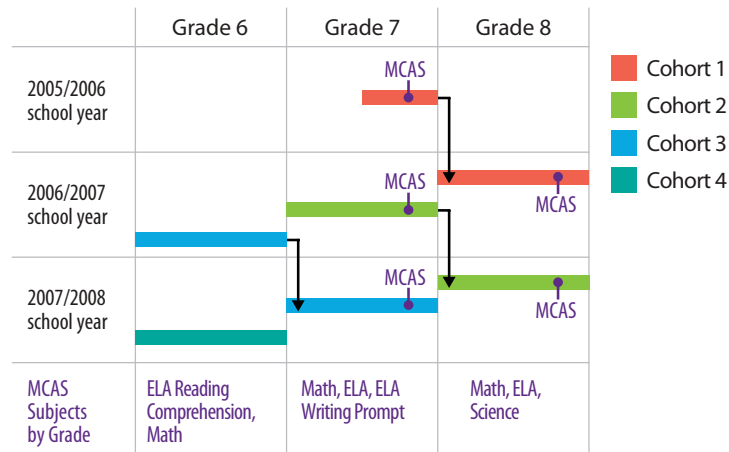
| | Grade 6 | Grade 7 | Grade 8 |
|---|---|---|---|
| 2005/2006 school year | | MCAS | |
| 2006/2007 school year | | MCAS | MCAS |
| 2007/2008 school year | | MCAS | MCAS |
| MCAS Subjects by Grade | ELA Reading Comprehension, Math | Math, ELA, ELA Writing Prompt | Math, ELA, Science |

Cohort 1
Cohort 2
Cohort 3
Cohort 4